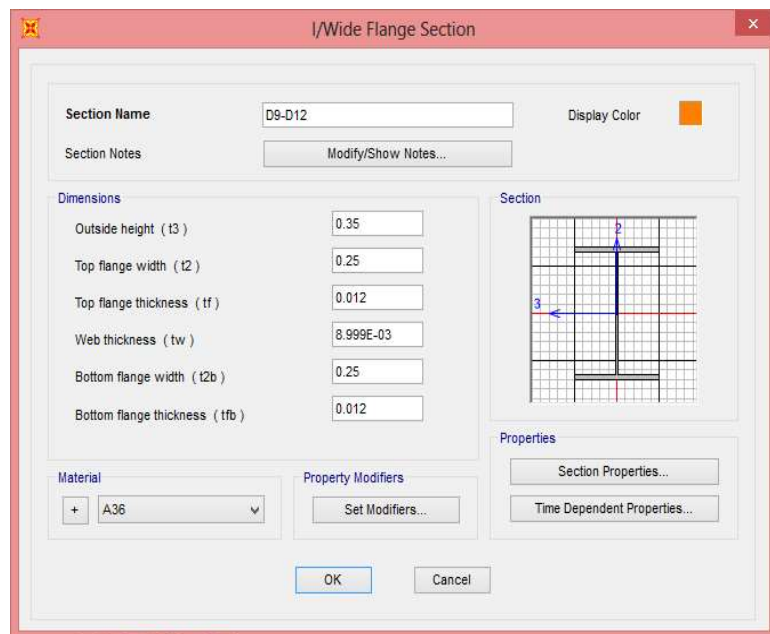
I/Wide Flange Section

Section Name
D9-D12
Display Color
Section Notes
Modify/Show Notes...

Dimensions
Outside height ( t3 )
0.35
Top flange width ( t2 )
0.25
Top flange thickness ( tf )
0.012
Web thickness ( tw )
8.999E-03
Bottom flange width ( t2b )
0.25
Bottom flange thickness ( tfb )
0.012

Section
2
3

Properties
Section Properties...
Time Dependent Properties...

Material
+
A36

Property Modifiers
Set Modifiers...

OK
Cancel